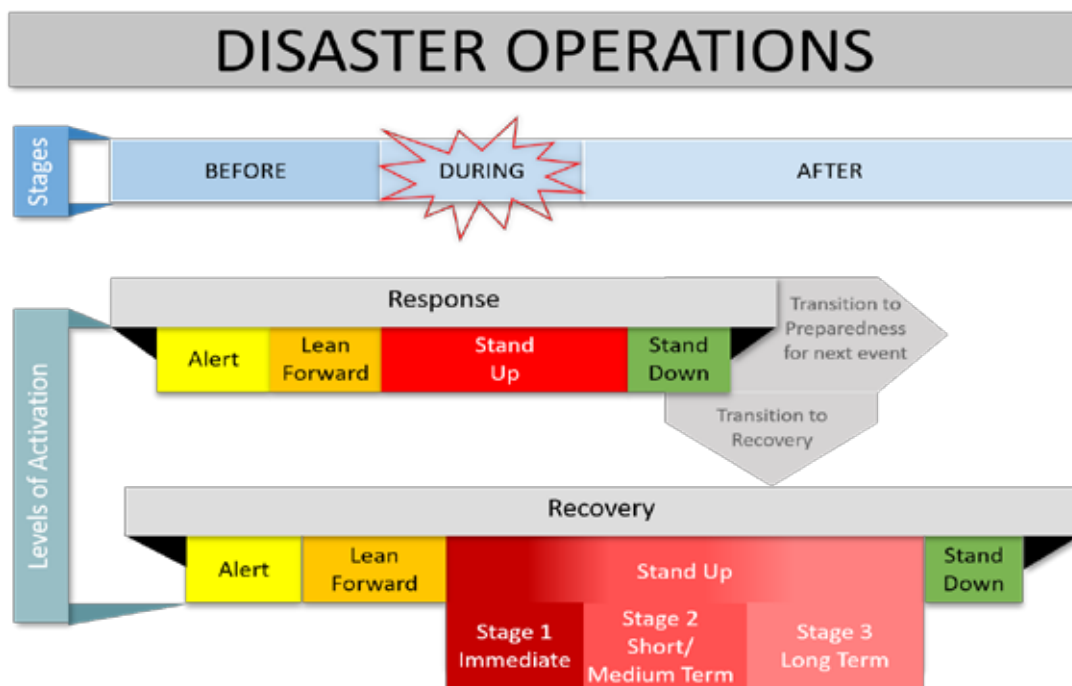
DISASTER OPERATIONS

Stages

BEFORE

DURING

AFTER

Levels of Activation

Response

Alert

Lean Forward

Stand Up

Stand Down

Transition to Preparedness for next event

Transition to Recovery

Recovery

Alert

Lean Forward

Stand Up

Stand Down

Stage 1 Immediate

Stage 2 Short/ Medium Term

Stage 3 Long Term